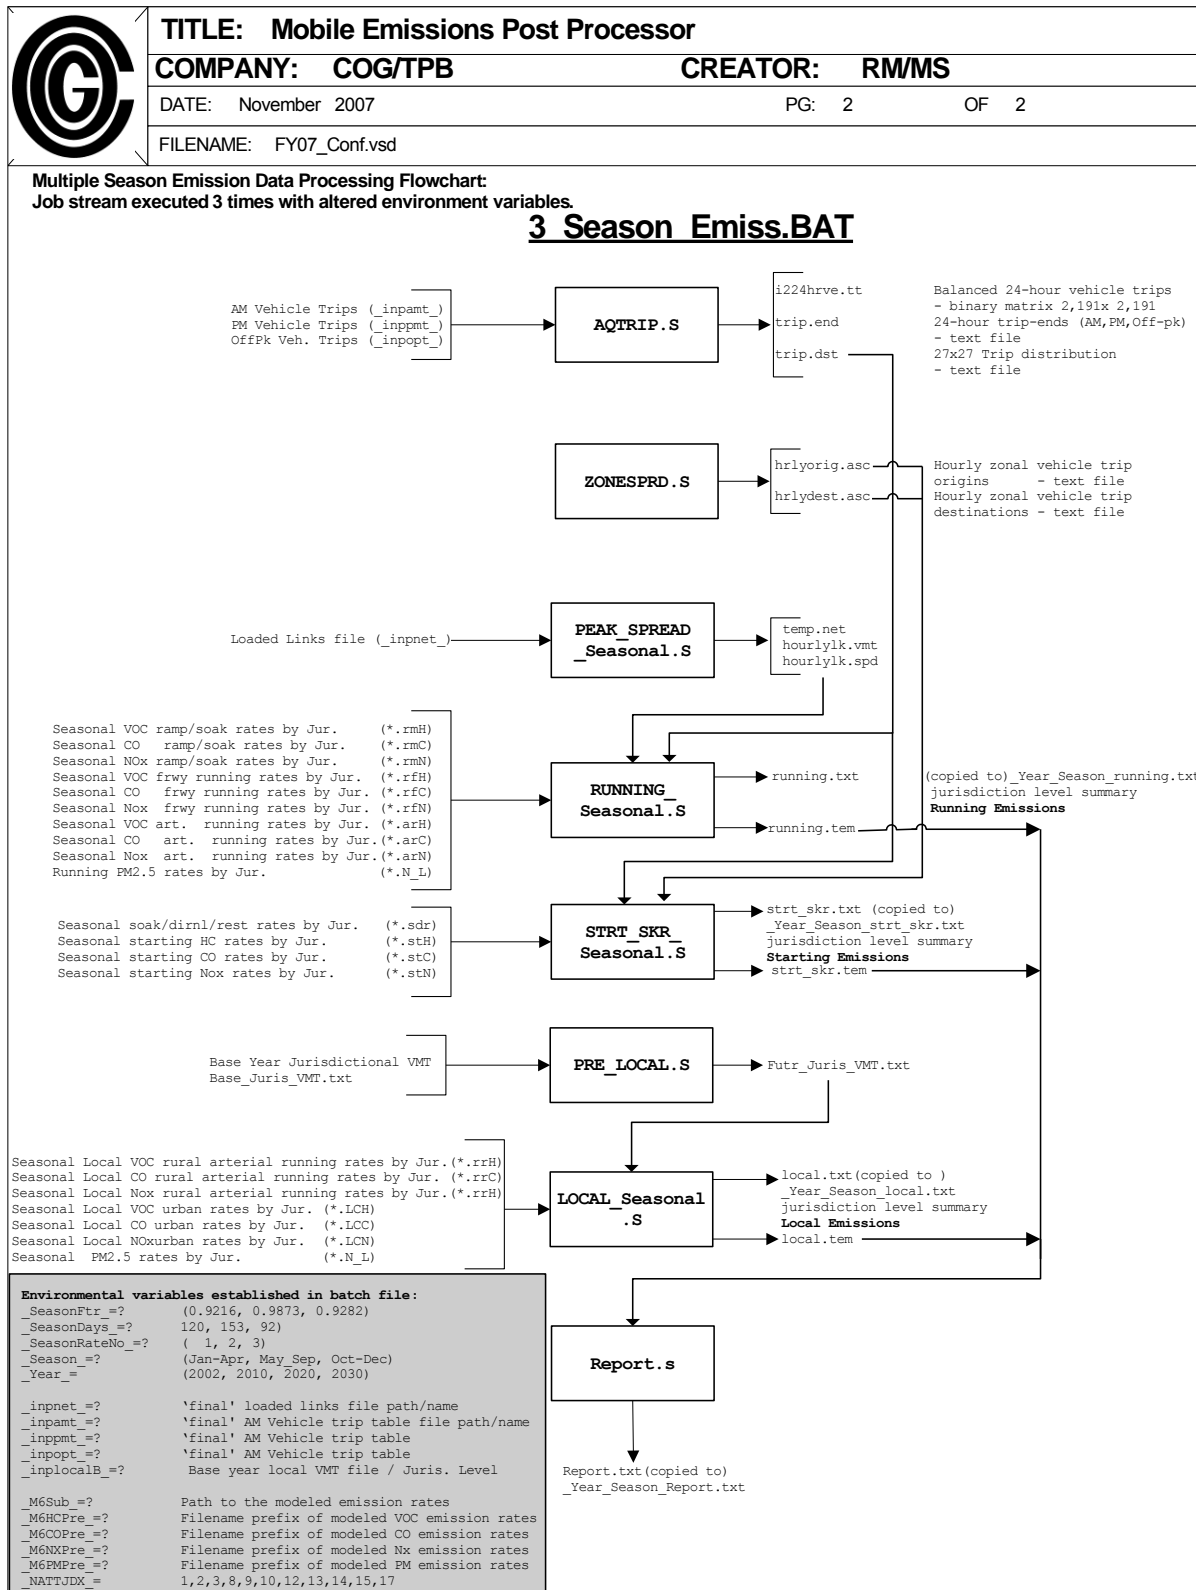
TITLE: Mobile Emissions Post Processor

COMPANY: COG/TPB

CREATOR: RM/MS

DATE: November 2007

PG: 2 OF 2

FILENAME: FY07_Conf.vsd

Multiple Season Emission Data Processing Flowchart:
Job stream executed 3 times with altered environment variables.

3_Season_Emiss.BAT

AM Vehicle Trips (_inpamt_)
PM Vehicle Trips (_inppmt_)
OffPk Veh. Trips (_inpopt_)

AQTRIP.S

i224hrve.tt
trip.end
trip.dst

Balanced 24-hour vehicle trips
- binary matrix 2,191x 2,191
24-hour trip-ends (AM,PM,Off-pk)
- text file
27x27 Trip distribution
- text file

ZONESPRD.S

hrlyorig.asc
hrlydest.asc

Hourly zonal vehicle trip origins - text file
Hourly zonal vehicle trip destinations - text file

Loaded Links file (_inpnet_)

PEAK_SPREAD _Seasonal.S

temp.net
hourlylk.vmt
hourlylk.spd

Seasonal VOC ramp/soak rates by Jur. (*.rmH)
Seasonal CO ramp/soak rates by Jur. (*.rmC)
Seasonal NOx ramp/soak rates by Jur. (*.rmN)
Seasonal VOC frwy running rates by Jur. (*.rfH)
Seasonal CO frwy running rates by Jur. (*.rfC)
Seasonal Nox frwy running rates by Jur. (*.rfN)
Seasonal VOC art. running rates by Jur. (*.arH)
Seasonal CO art. running rates by Jur.(*.arC)
Seasonal Nox art. running rates by Jur.(*.arN)
Running PM2.5 rates by Jur. (*.N_L)

RUNNING_ Seasonal.S

running.txt
running.tem

(copied to)_Year_Season_running.txt
jurisdiction level summary
Running Emissions

Seasonal soak/dirnl/rest rates by Jur. (*.sdr)
Seasonal starting HC rates by Jur. (*.stH)
Seasonal starting CO rates by Jur. (*.stC)
Seasonal starting Nox rates by Jur. (*.stN)

STRT_SKR_ Seasonal.S

strt_skr.txt (copied to)
_Year_Season_strt_skr.txt
jurisdiction level summary
Starting Emissions
strt_skr.tem

Base Year Jurisdictional VMT
Base_Juris_VMT.txt

PRE_LOCAL.S

Futr_Juris_VMT.txt

Seasonal Local VOC rural arterial running rates by Jur.(*.rrH)
Seasonal Local CO rural arterial running rates by Jur. (*.rrC)
Seasonal Local Nox rural arterial running rates by Jur.(*.rrH)
Seasonal Local VOC urban rates by Jur. (*.LCH)
Seasonal Local CO urban rates by Jur. (*.LCC)
Seasonal Local NOxurban rates by Jur. (*.LCN)
Seasonal PM2.5 rates by Jur. (*.N_L)

LOCAL_Seasonal .S

local.txt(copied to )
_Year_Season_local.txt
jurisdiction level summary
Local Emissions
local.tem

Environmental variables established in batch file:
_SeasonFtr_=? (0.9216, 0.9873, 0.9282)
_SeasonDays_=? 120, 153, 92)
_SeasonRateNo_=? ( 1, 2, 3)
_Season_=? (Jan-Apr, May_Sep, Oct-Dec)
_Year_= (2002, 2010, 2020, 2030)

_inpnet_=? 'final' loaded links file path/name
_inpamt_=? 'final' AM Vehicle trip table file path/name
_inppmt_=? 'final' AM Vehicle trip table
_inpopt_=? 'final' AM Vehicle trip table
_inplocalB_=? Base year local VMT file / Juris. Level

_M6Sub_=? Path to the modeled emission rates
_M6HCPre_=? Filename prefix of modeled VOC emission rates
_M6COPre_=? Filename prefix of modeled CO emission rates
_M6NXPre_=? Filename prefix of modeled Nx emission rates
_M6PMPre_=? Filename prefix of modeled PM emission rates
_NATTJDX_= 1,2,3,8,9,10,12,13,14,15,17

Report.s

Report.txt(copied to)
_Year_Season_Report.txt